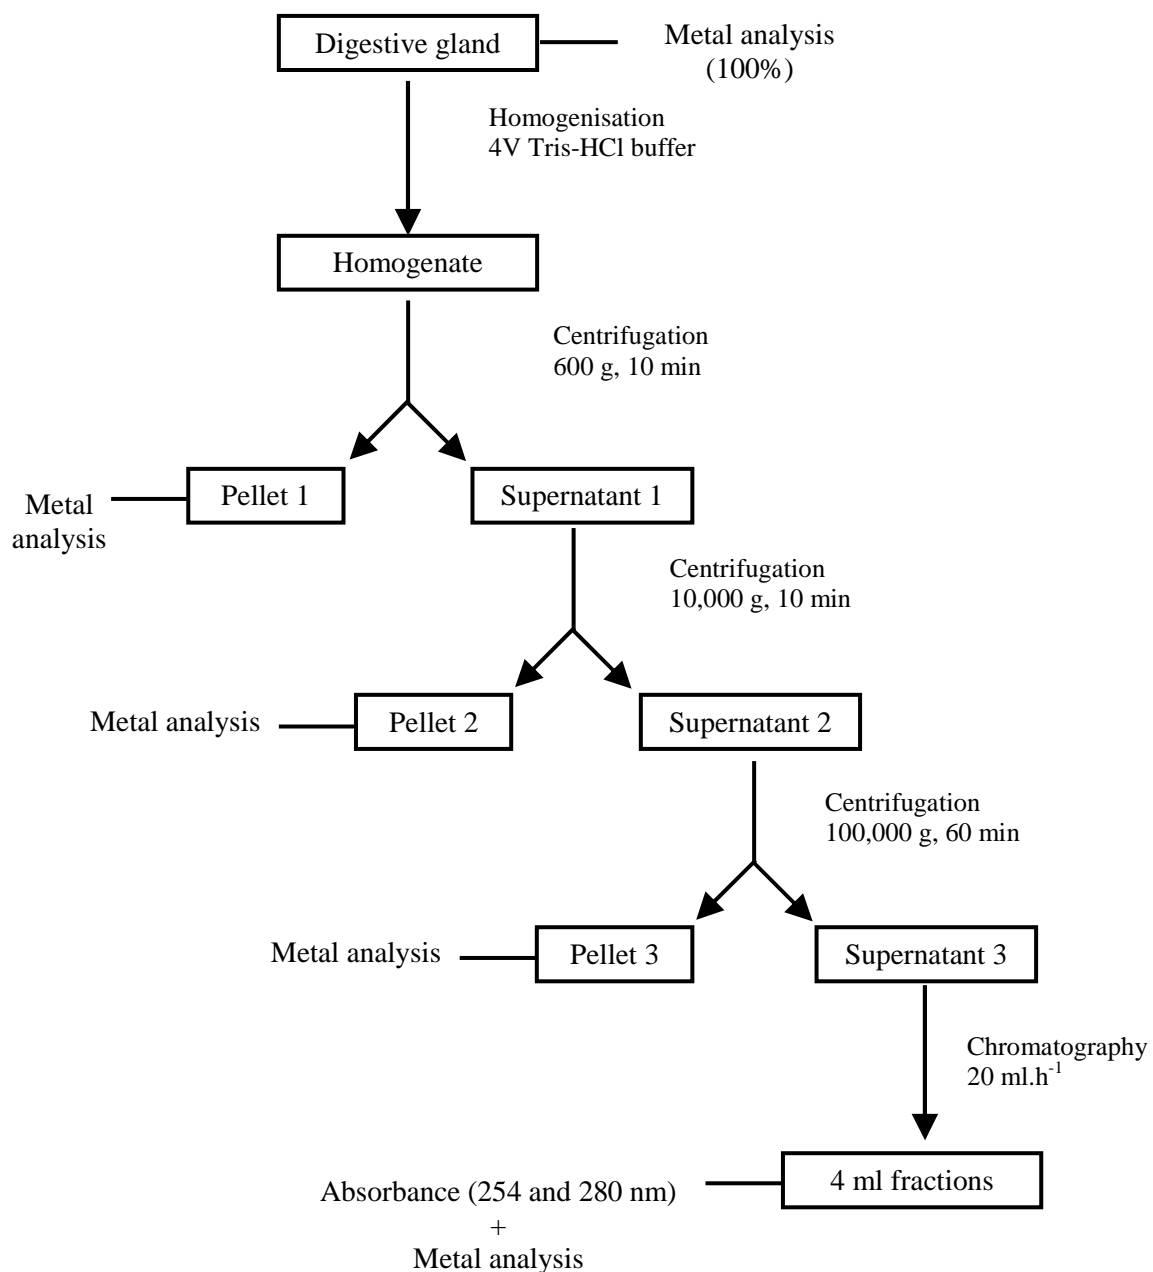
Digestive gland

Metal analysis (100%)

Homogenisation
4V Tris-HCl buffer

Homogenate

Centrifugation
600 g, 10 min

Metal analysis

Pellet 1

Supernatant 1

Centrifugation
10,000 g, 10 min

Metal analysis

Pellet 2

Supernatant 2

Centrifugation
100,000 g, 60 min

Metal analysis

Pellet 3

Supernatant 3

Chromatography
20 ml.h$^{-1}$

Absorbance (254 and 280 nm)
+
Metal analysis

4 ml fractions